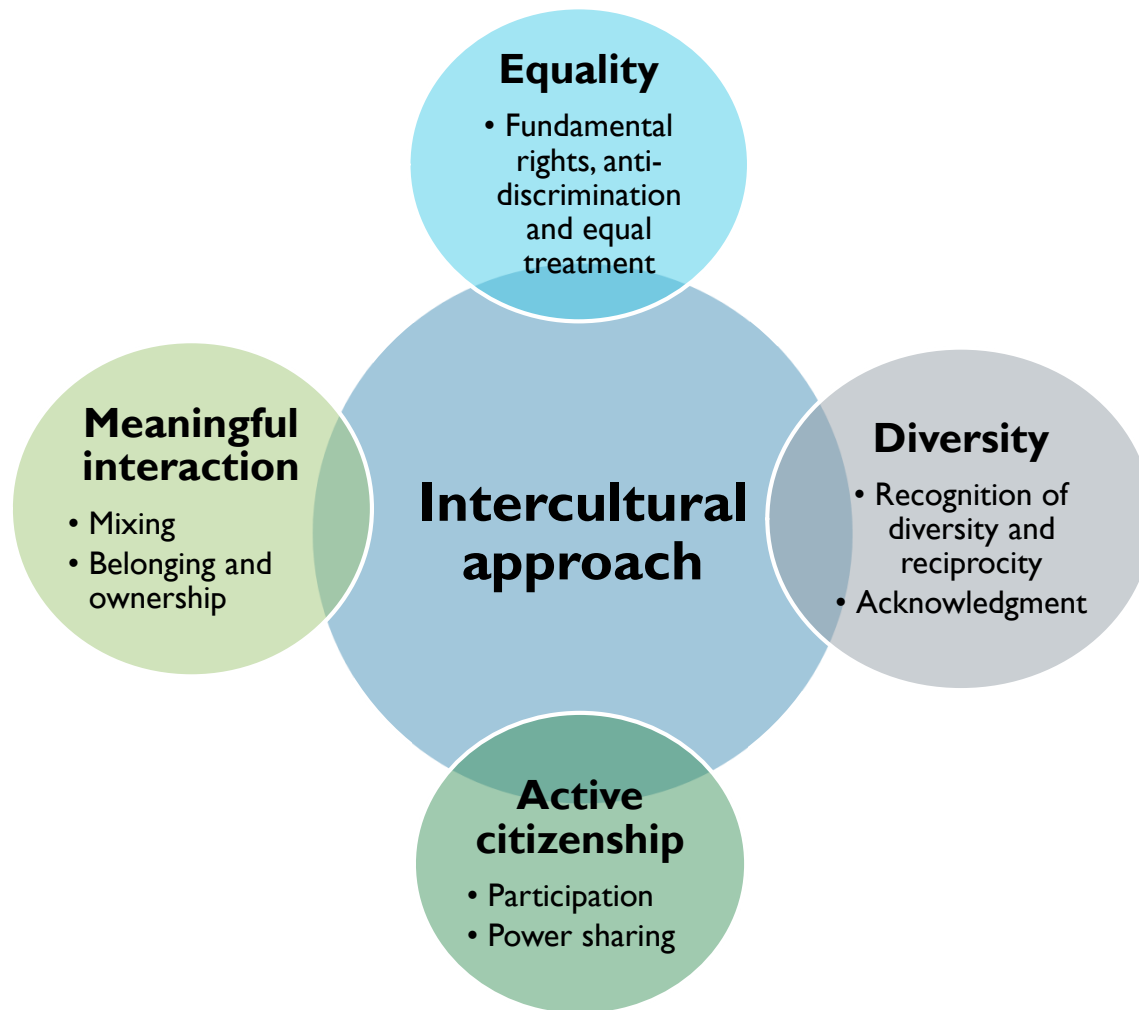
Equality

• Fundamental rights, anti-discrimination and equal treatment

Meaningful interaction

• Mixing
• Belonging and ownership

Intercultural approach

Diversity

• Recognition of diversity and reciprocity
• Acknowledgment

Active citizenship

• Participation
• Power sharing